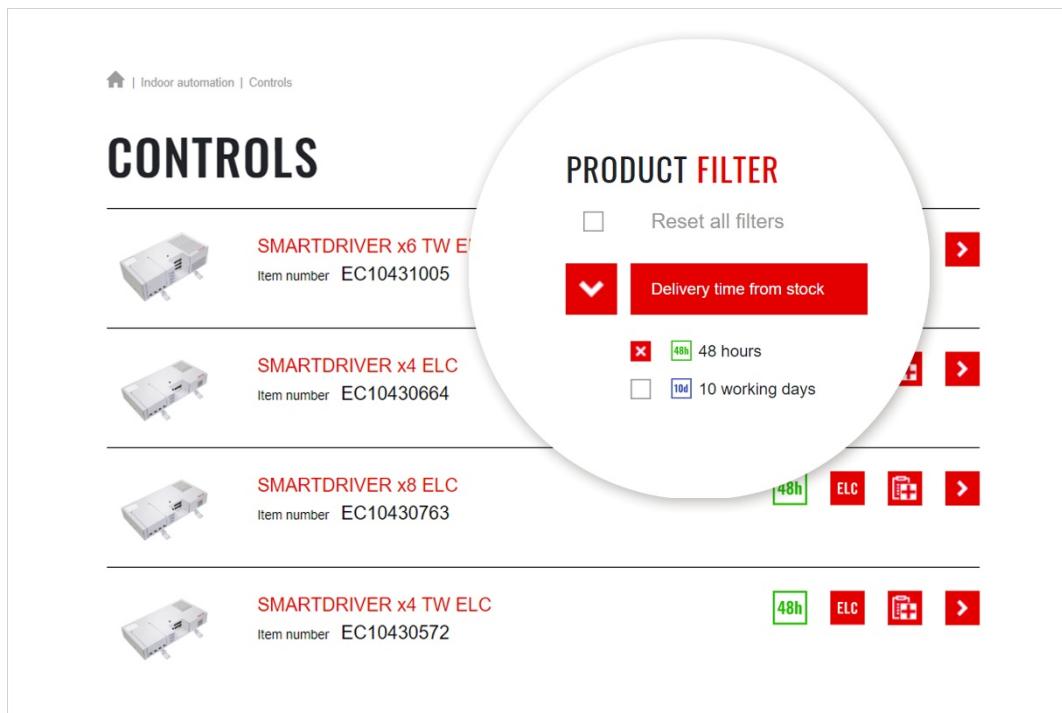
| Indoor automation | Controls

CONTROLS

SMARTDRIVER x6 TW E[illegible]
Item number EC10431005

SMARTDRIVER x4 ELC
Item number EC10430664

SMARTDRIVER x8 ELC
Item number EC10430763
48h ELC

SMARTDRIVER x4 TW ELC
Item number EC10430572
48h ELC

PRODUCT FILTER

Reset all filters

Delivery time from stock

48h 48 hours
10d 10 working days